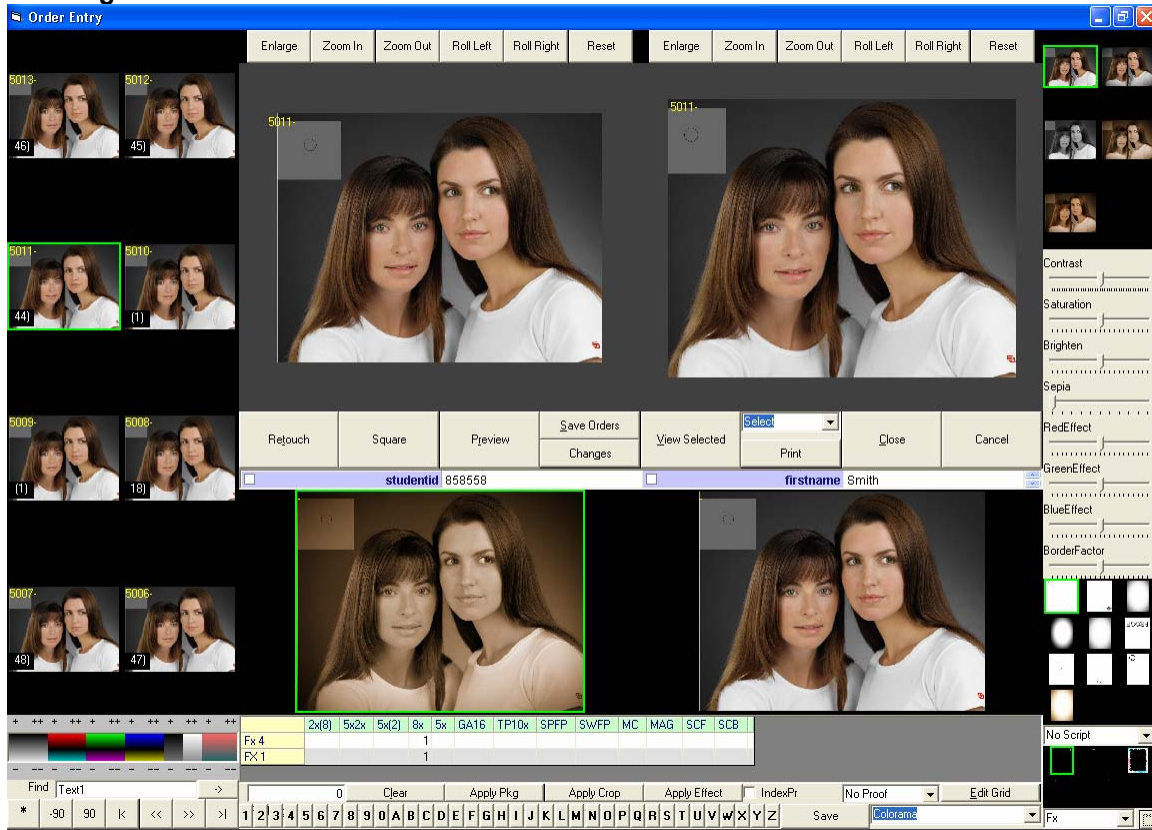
Order Entry

Enlarge | Zoom In | Zoom Out | Roll Left | Roll Right | Reset | Enlarge | Zoom In | Zoom Out | Roll Left | Roll Right | Reset

5013- 46)
5012- 45)
5011- 44)
5010- (1)
5009- (1)
5008- 18)
5007- 48)
5006- 47)

5011-
5011-

Contrast
Saturation
Brighten
Sepia
RedEffect
GreenEffect
BlueEffect
BorderFactor

Retouch | Square | Preview | Save Orders | Changes | View Selected | Select | Print | Close | Cancel

studentid 858558
firstname Smith

| | 2x(8) | 5x2x | 5x(2) | 8x | 5x | GA16 | TP10x | SPFP | SWFP | MC | MAG | SCF | SCB |
|---|---|---|---|---|---|---|---|---|---|---|---|---|---|
| Fx 4 | | | | 1 | | | | | | | | | |
| FX 1 | | | | 1 | | | | | | | | | |

No Script

Find Text1 ->
* -90 90 |< << >> >|
0 Clear Apply Pkg Apply Crop Apply Effect IndexPr No Proof Edit Grid
1 2 3 4 5 6 7 8 9 0 A B C D E F G H I J K L M N O P Q R S T U V W X Y Z Save Colorama Fx